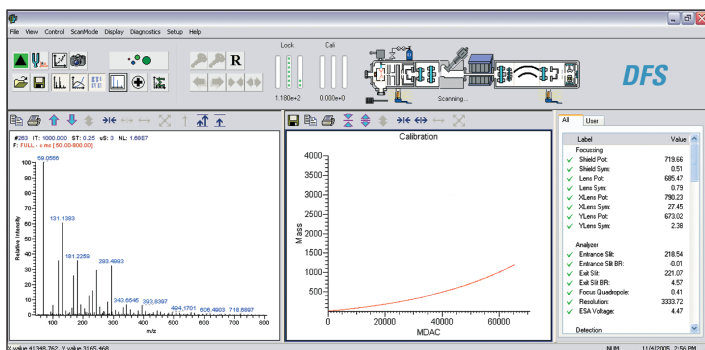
File View Control ScanMode Display Diagnostics Setup Help

Lock Cali

R

1.180e+2 0.000e+0

Scanning...

DFS

#263 IT: 1000.000 ST: 0.25 uS: 3 NL: 1.6867
F: FULL - c mc [ 50.00-800.00]

100 69.0566

131.1383

181.2259 293.4883

342.6545 393.8397

494.1701 606.4903 718.6897

Relative Intensity

m/z

100 200 300 400 500 600 700 800

Calibration

4000
3500
3000
2500
2000
1500
1000
500

Mass

0 20000 40000 60000

MDAC

All User

| Label | Value |
|---|---|
| Focussing | |
| Shield Pot: | 719.66 |
| Shield Sym: | 0.51 |
| Lens Pot: | 685.47 |
| Lens Sym: | 0.79 |
| XLens Pot: | 790.23 |
| XLens Sym: | 27.45 |
| YLens Pot: | 673.02 |
| YLens Sym: | 2.38 |
| Analyzer | |
| Entrance Slit: | 218.54 |
| Entrance Slit BR: | -0.01 |
| Exit Slit: | 221.07 |
| Exit Slit BR: | 4.57 |
| Focus Quadrupole: | 0.41 |
| Resolution: | 3333.72 |
| ESA Voltage: | 4.47 |
| Detection | |

X value 41345.762 Y value 3165.468 NUM 11/4/2005 2:56 PM